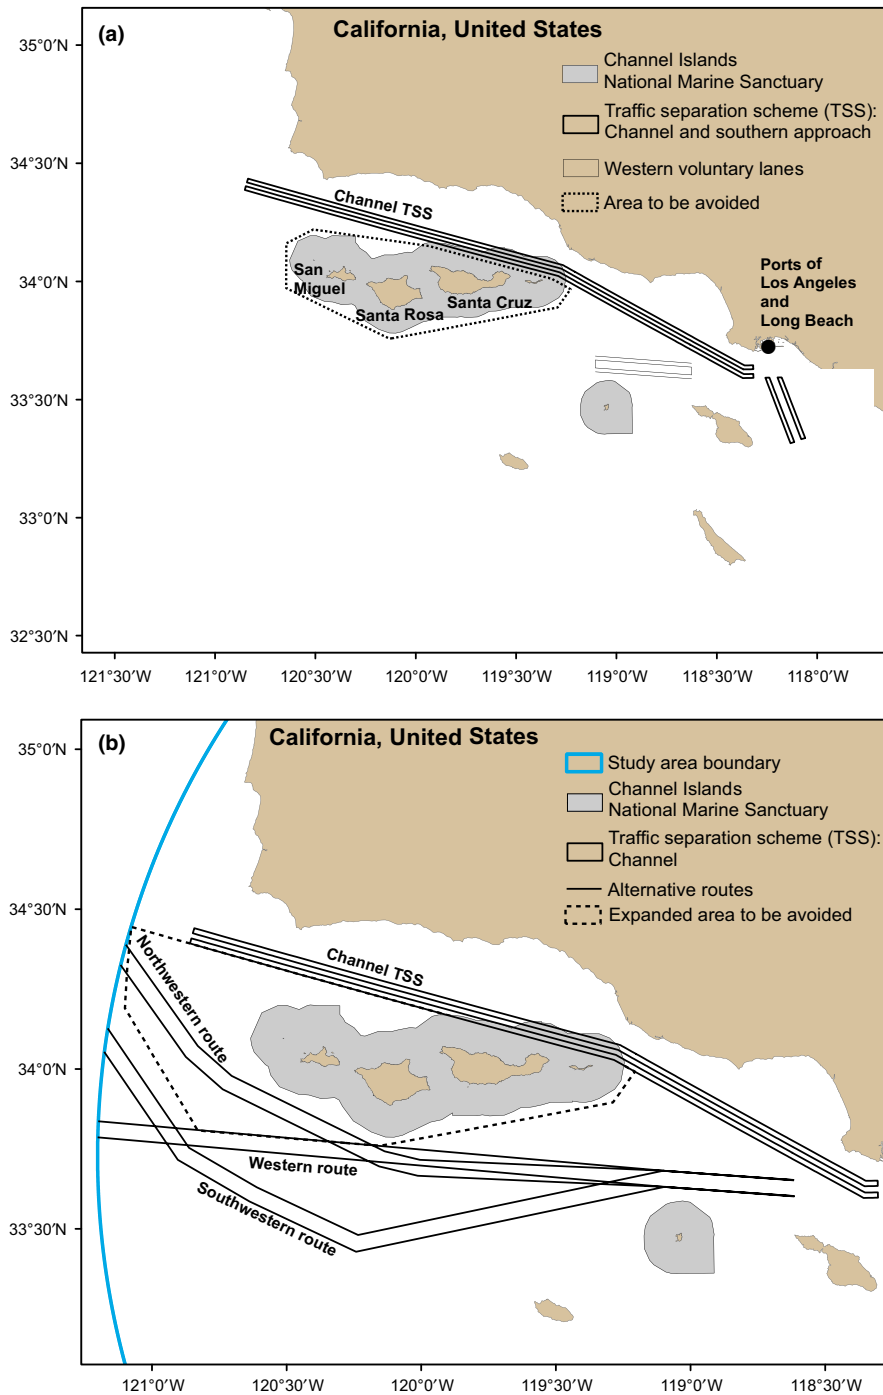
(a)

California, United States

Channel Islands National Marine Sanctuary

Traffic separation scheme (TSS): Channel and southern approach

Western voluntary lanes

Area to be avoided

Channel TSS

San Miguel

Santa Rosa

Santa Cruz

Ports of Los Angeles and Long Beach

35°0′N
34°30′N
34°0′N
33°30′N
33°0′N
32°30′N

121°30′W 121°0′W 120°30′W 120°0′W 119°30′W 119°0′W 118°30′W 118°0′W

(b)

California, United States

Study area boundary

Channel Islands National Marine Sanctuary

Traffic separation scheme (TSS): Channel

Alternative routes

Expanded area to be avoided

Channel TSS

Northwestern route

Western route

Southwestern route

35°0′N
34°30′N
34°0′N
33°30′N

121°0′W 120°30′W 120°0′W 119°30′W 119°0′W 118°30′W